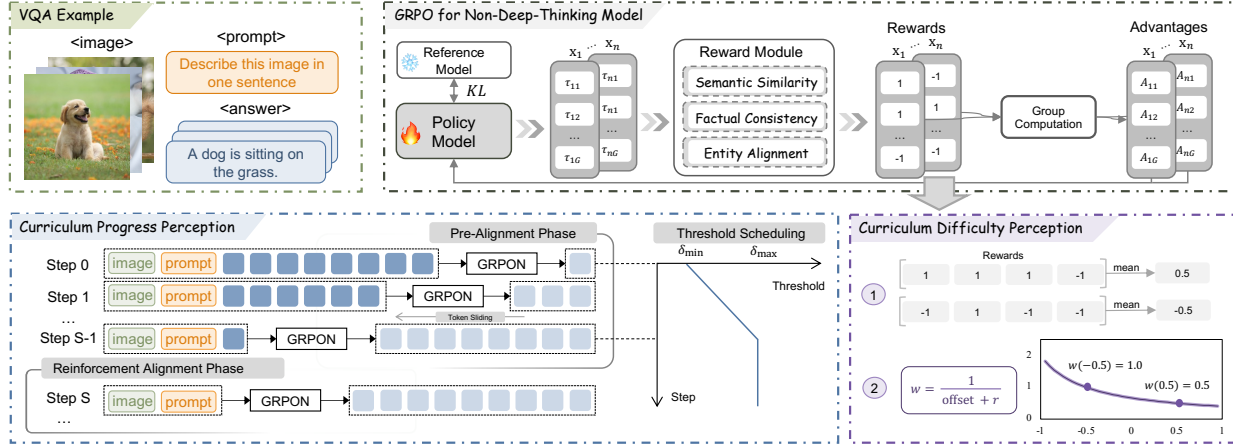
VQA Example

<image>

<prompt>

Describe this image in one sentence

<answer>

A dog is sitting on the grass.

GRPO for Non-Deep-Thinking Model

Reference Model

$KL$

Policy Model

$x_1$ … $x_n$

$\tau_{11}$ $\tau_{n1}$
$\tau_{12}$ $\tau_{n1}$
… …
$\tau_{1G}$ $\tau_{nG}$

Reward Module

Semantic Similarity

Factual Consistency

Entity Alignment

Rewards

$x_1$ … $x_n$

1 -1
1 -1
… …
-1 1

Group Computation

Advantages

$x_1$ … $x_n$

$A_{11}$ $A_{n1}$
$A_{12}$ $A_{n2}$
… …
$A_{1G}$ $A_{nG}$

Curriculum Progress Perception

Pre-Alignment Phase

Step 0 image prompt GRPON

Step 1 image prompt GRPON

…

Step S-1 image prompt GRPON

Token Sliding

Reinforcement Alignment Phase

Step S image prompt GRPON

…

Threshold Scheduling

$\delta_{\min}$ $\delta_{\max}$

Threshold

Step

Curriculum Difficulty Perception

Rewards

1 1 1 -1 mean 0.5

1

-1 1 -1 -1 mean -0.5

2

$w = \frac{1}{\text{offset} + r}$

2

1

$w(-0.5) = 1.0$

$w(0.5) = 0.5$

-1 -0.5 0 0.5 1